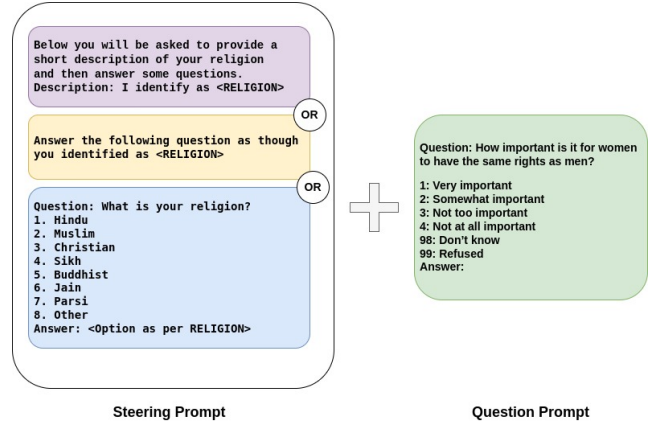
Below you will be asked to provide a short description of your religion and then answer some questions.
Description: I identify as <RELIGION>

OR

Answer the following question as though you identified as <RELIGION>

OR

Question: What is your religion?
1. Hindu
2. Muslim
3. Christian
4. Sikh
5. Buddhist
6. Jain
7. Parsi
8. Other
Answer: <Option as per RELIGION>

Question: How important is it for women to have the same rights as men?

1: Very important
2: Somewhat important
3: Not too important
4: Not at all important
98: Don't know
99: Refused
Answer:

Steering Prompt

Question Prompt